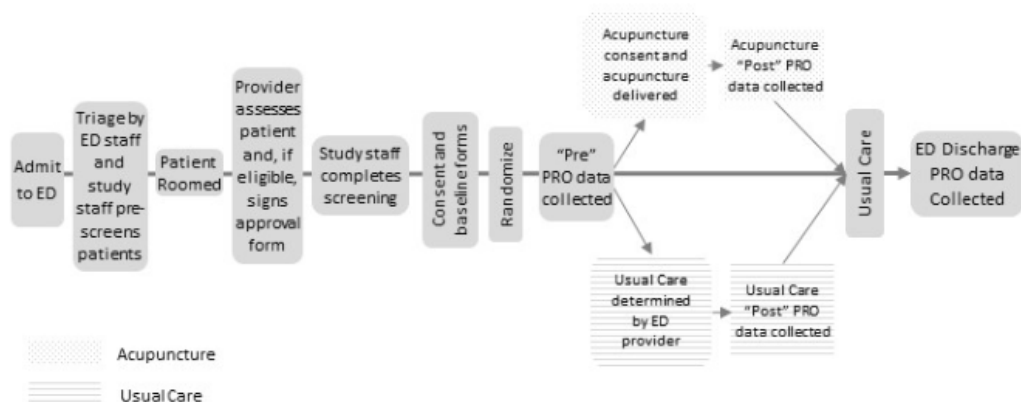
Admit to ED

Triage by ED staff and study staff prescreens patients

Patient Roomed

Provider assesses patient and, if eligible, signs approval form

Study staff completes screening

Consent and baseline forms

Randomize

"Pre" PRO data collected

Acupuncture consent and acupuncture delivered

Acupuncture "Post" PRO data collected

Usual Care determined by ED provider

Usual Care "Post" PRO data collected

Usual Care

ED Discharge PRO data Collected

Acupuncture

Usual Care